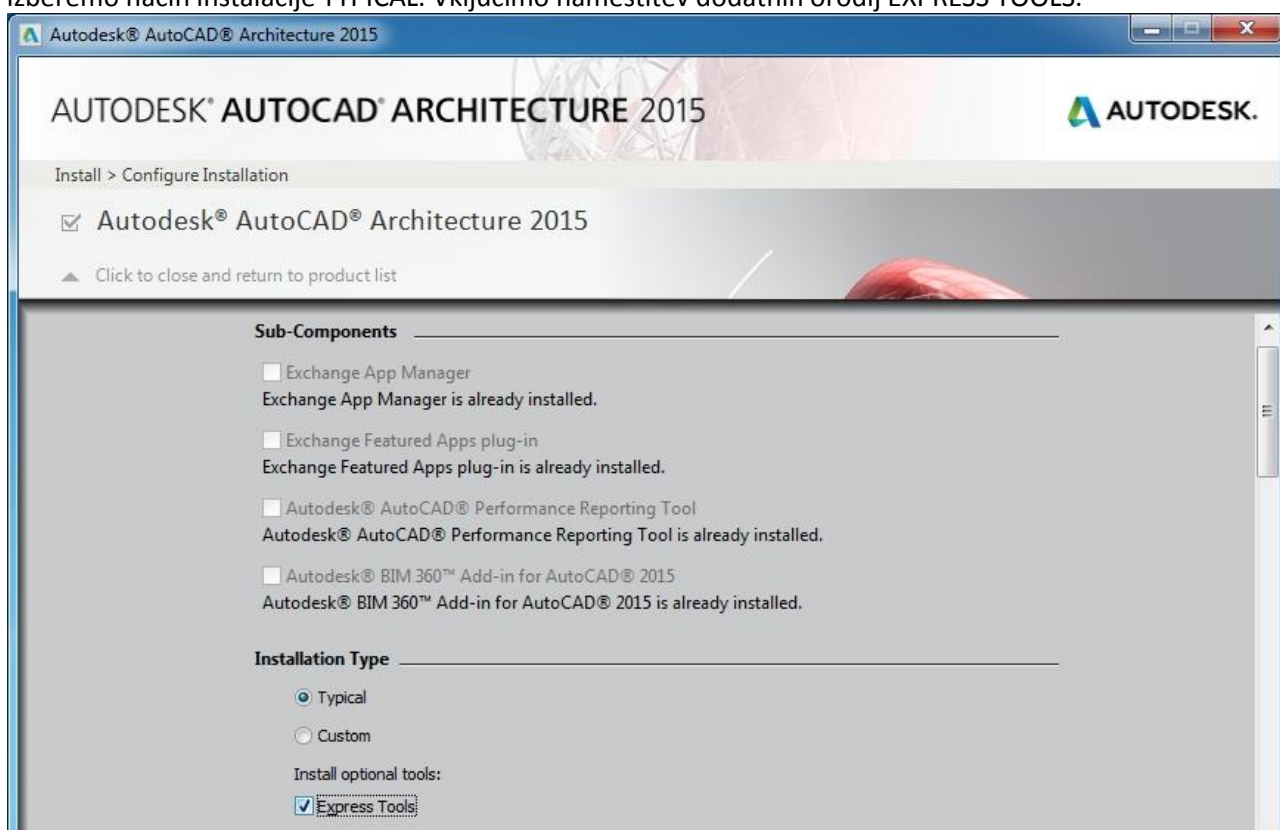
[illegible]
Autodesk® AutoCAD® Architecture 2015

AUTODESK® AUTOCAD® ARCHITECTURE 2015

AUTODESK.

Install > Configure Installation

Autodesk® AutoCAD® Architecture 2015

Click to close and return to product list

Sub-Components

Exchange App Manager
Exchange App Manager is already installed.

Exchange Featured Apps plug-in
Exchange Featured Apps plug-in is already installed.

Autodesk® AutoCAD® Performance Reporting Tool
Autodesk® AutoCAD® Performance Reporting Tool is already installed.

Autodesk® BIM 360™ Add-in for AutoCAD® 2015
Autodesk® BIM 360™ Add-in for AutoCAD® 2015 is already installed.

Installation Type

Typical

Custom

Install optional tools:

Express Tools